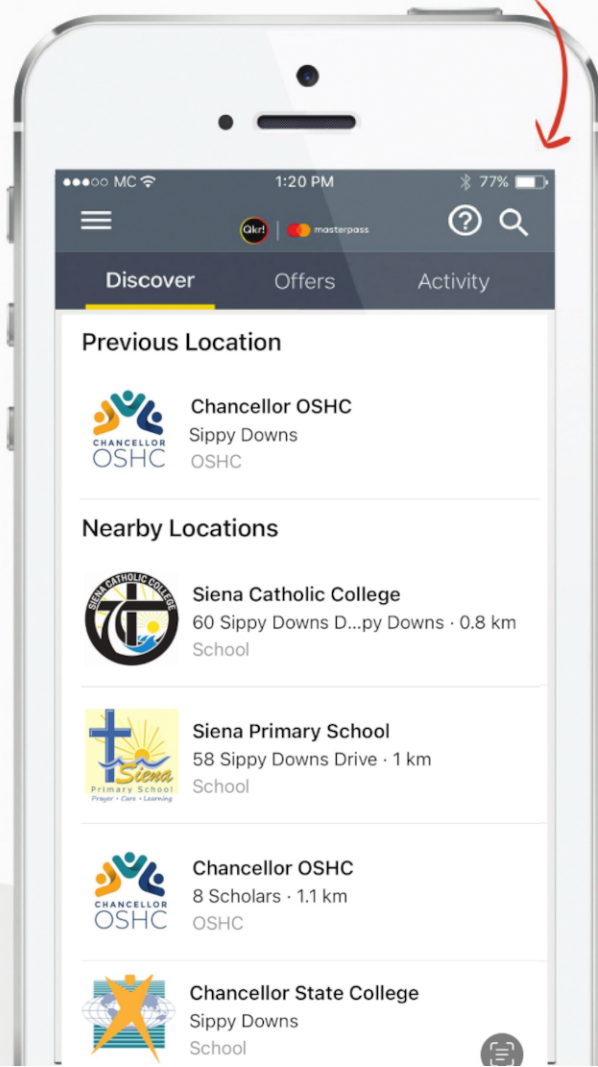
●●●○○ MC 1:20 PM 77%

Qkr! | masterpass

Discover Offers Activity

Previous Location

CHANCELLOR OSHC

Chancellor OSHC
Sippy Downs
OSHC

Nearby Locations

SIENA CATHOLIC COLLEGE

Siena Catholic College
60 Sippy Downs D...py Downs · 0.8 km
School

Siena Primary School Prayer · Care · Learning

Siena Primary School
58 Sippy Downs Drive · 1 km
School

CHANCELLOR OSHC

Chancellor OSHC
8 Scholars · 1.1 km
OSHC

Chancellor State College
Sippy Downs
School